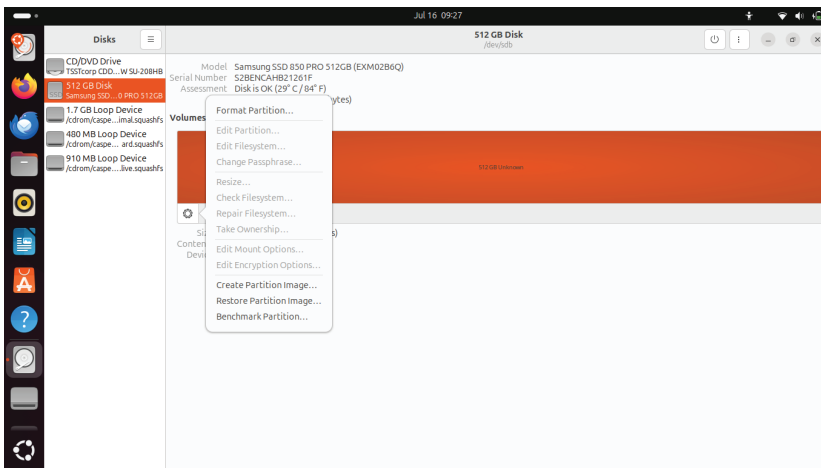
Jul 16 09:27

Disks

CD/DVD Drive
TSSTcorp CDD... W SU-208HB

512 GB Disk
Samsung SSD... 0 PRO 512GB

1.7 GB Loop Device
/cdrom/caspe...imal.squashfs

480 MB Loop Device
/cdrom/caspe... ard.squashfs

910 MB Loop Device
/cdrom/caspe....live.squashfs

512 GB Disk
/dev/sdb

Model Samsung SSD 850 PRO 512GB (EXM02B6Q)
Serial Number S2BENCAHB21261F
Assessment Disk is OK (29° C / 84° F)
ytes)

Volumes

512 GB Unknown

Siz
Conten
Devi
s)

Format Partition...
Edit Partition...
Edit Filesystem...
Change Passphrase...
Resize...
Check Filesystem...
Repair Filesystem...
Take Ownership...
Edit Mount Options...
Edit Encryption Options...
Create Partition Image...
Restore Partition Image...
Benchmark Partition...